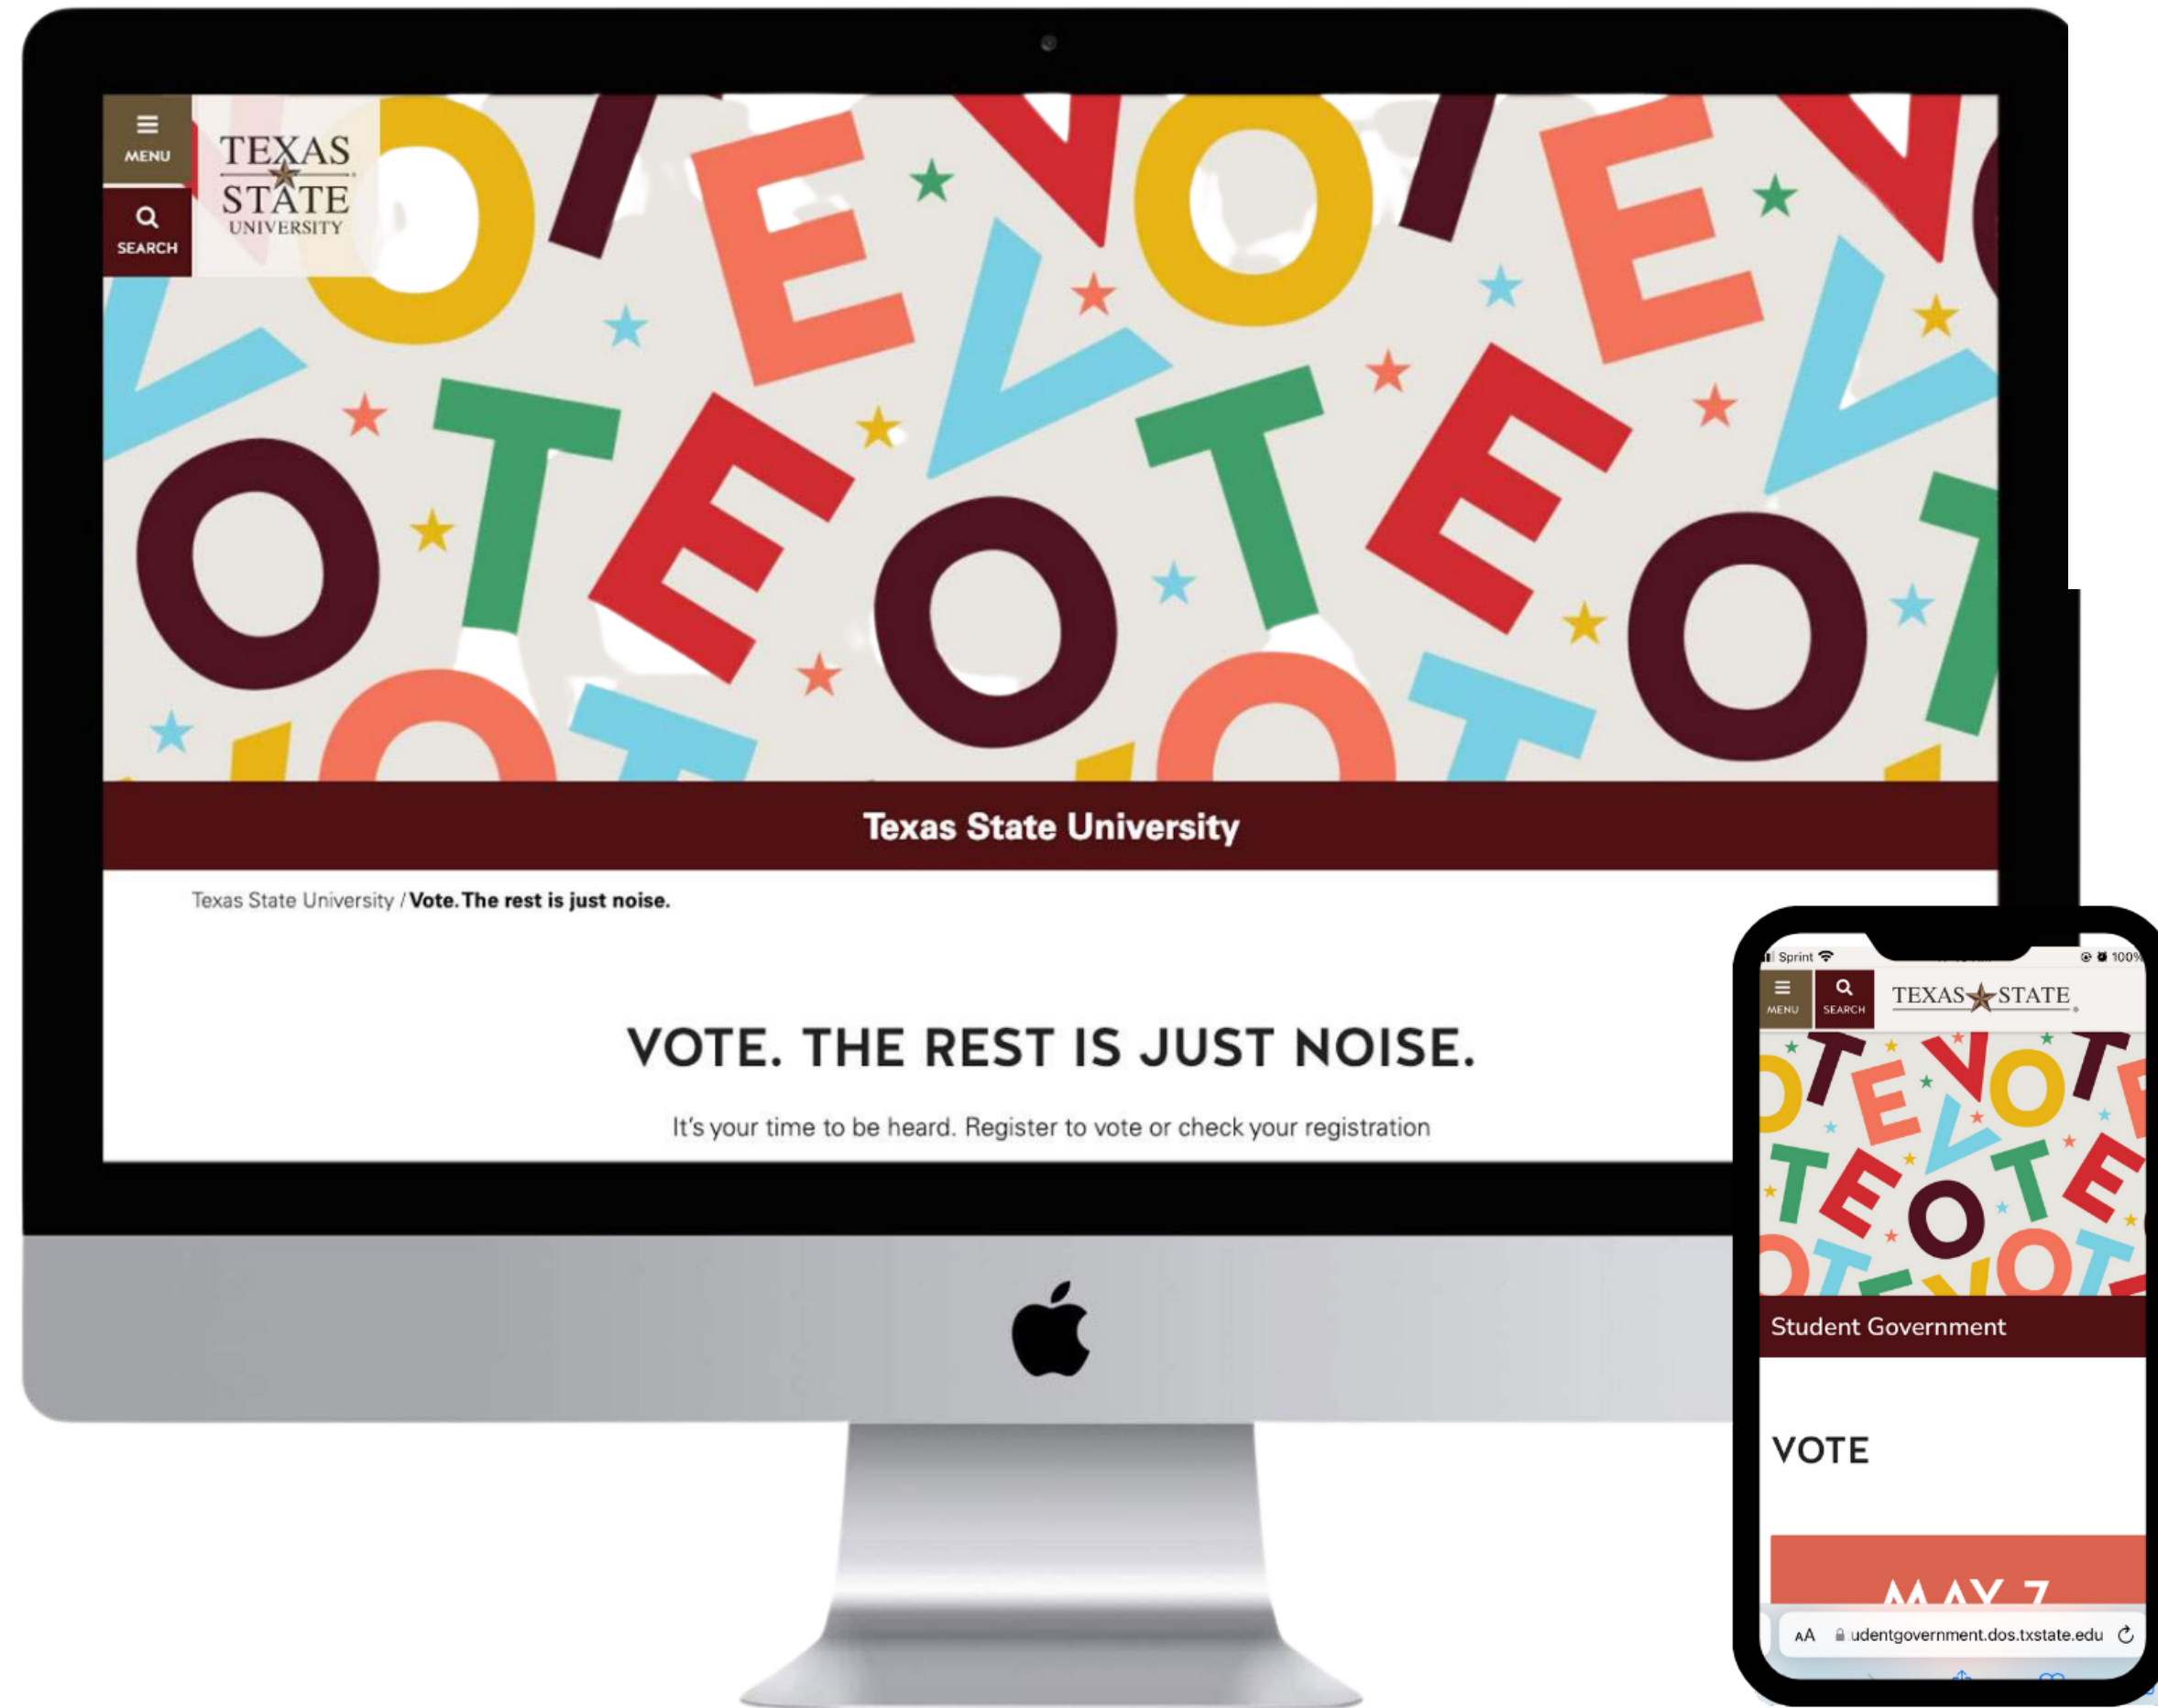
MENU

SEARCH

TEXAS STATE UNIVERSITY

Texas State University

Texas State University / Vote. The rest is just noise.

VOTE. THE REST IS JUST NOISE.

It's your time to be heard. Register to vote or check your registration

Sprint 100%

MENU SEARCH TEXAS STATE

Student Government

VOTE

MAY 7

AA udentgovernment.dos.txstate.edu